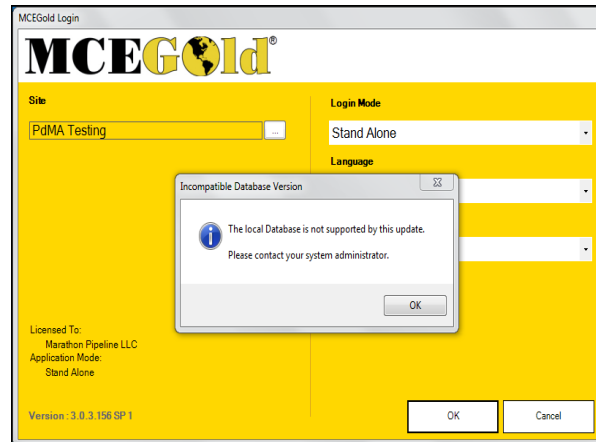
MCEGold Login

MCEGold®

Site

PdMA Testing

...

Login Mode

Stand Alone

Language

Incompatible Database Version

The local Database is not supported by this update.

Please contact your system administrator.

OK

Licensed To:
Marathon Pipeline LLC
Application Mode:
Stand Alone

Version : 3.0.3.156 SP 1

OK

Cancel